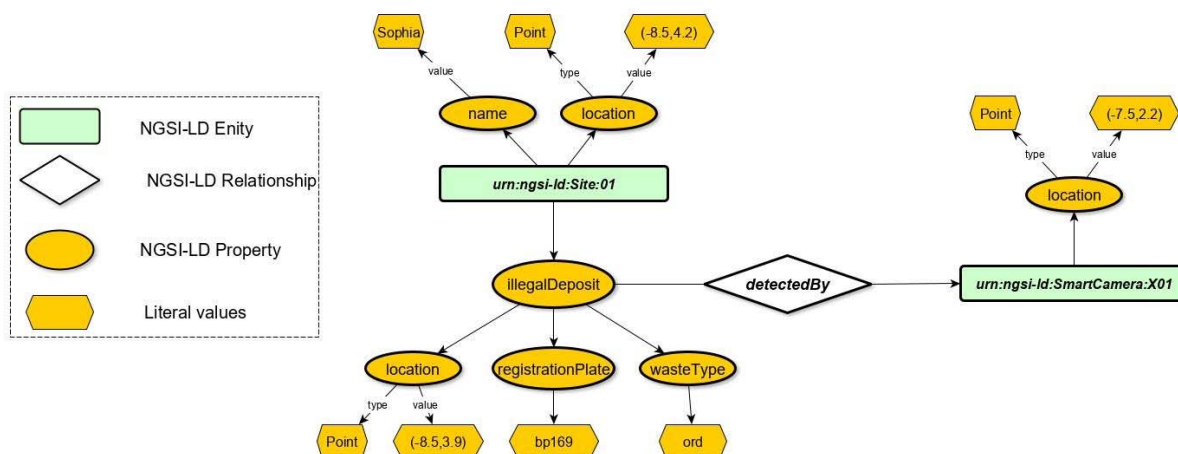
NGSI-LD Enity

NGSI-LD Relationship

NGSI-LD Property

Literal values

Sophia

value

name

Point

type

(-8.5,4.2)

value

location

urn:ngsi-ld:Site:01

illegalDeposit

detectedBy

Point

type

(-7.5,2.2)

value

location

urn:ngsi-ld:SmartCamera:X01

location

type

value

Point

(-8.5,3.9)

registrationPlate

bp169

wasteType

ord